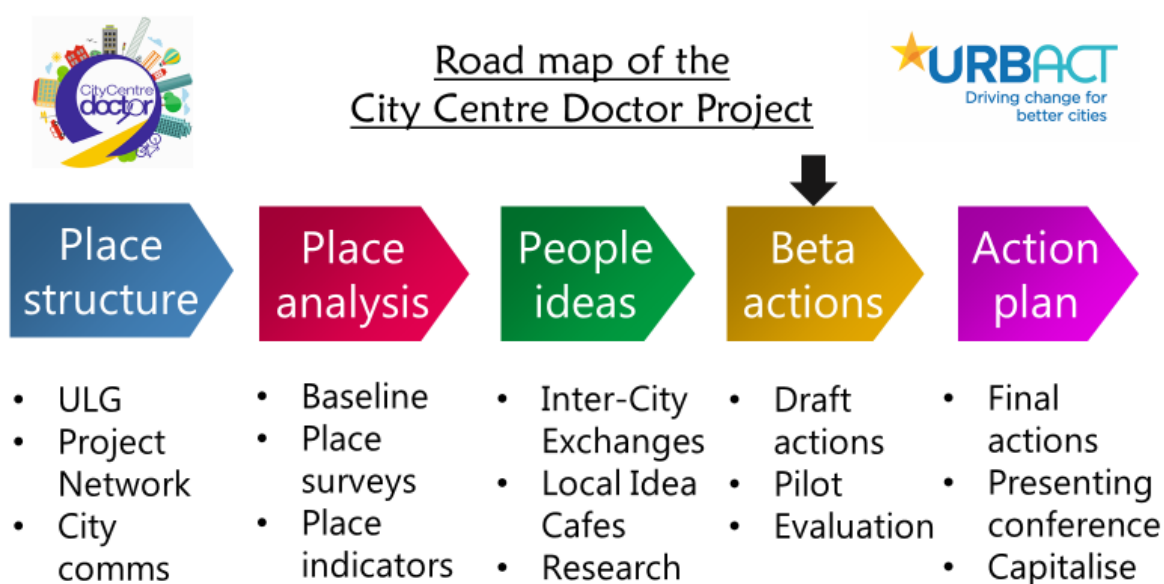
CityCentre doctor

Road map of the City Centre Doctor Project

URBACT
Driving change for better cities

Place structure

Place analysis

People ideas

Beta actions

Action plan

- ULG
- Project Network
- City comms

- Baseline
- Place surveys
- Place indicators

- Inter-City Exchanges
- Local Idea Cafes
- Research

- Draft actions
- Pilot
- Evaluation

- Final actions
- Presenting conference
- Capitalise